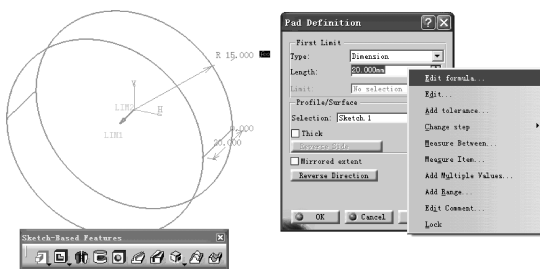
R 15.000

V

LIM2

H

LIM1

20.000

20.000

Sketch-Based Features

Pad Definition

First Limit

Type: Dimension

Length: 20.000mm

Limit: No selection

Profile/Surface

Selection: Sketch.1

Thick

Reverse Side

Mirrored extent

Reverse Direction

OK

Cancel

Edit formula...

Edit...

Add tolerance...

Change step

Measure Between...

Measure Item...

Add Multiple Values...

Add Range...

Edit Comment...

Lock